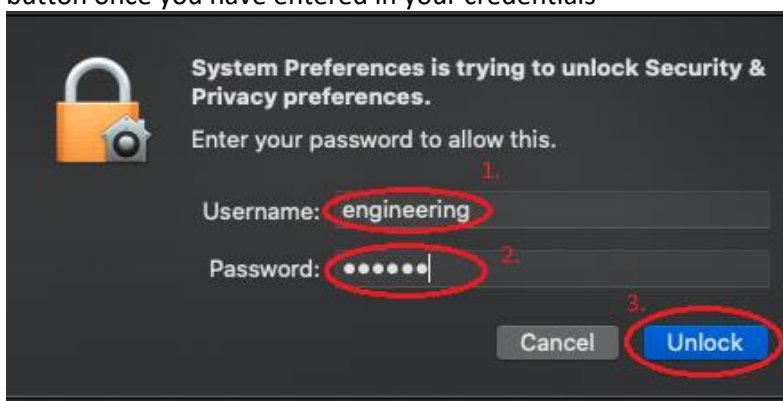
button once you have entered in your credentials

System Preferences is trying to unlock Security & Privacy preferences.

Enter your password to allow this.

1.

Username: engineering

Password: ••••••

2.

3.

Cancel

Unlock